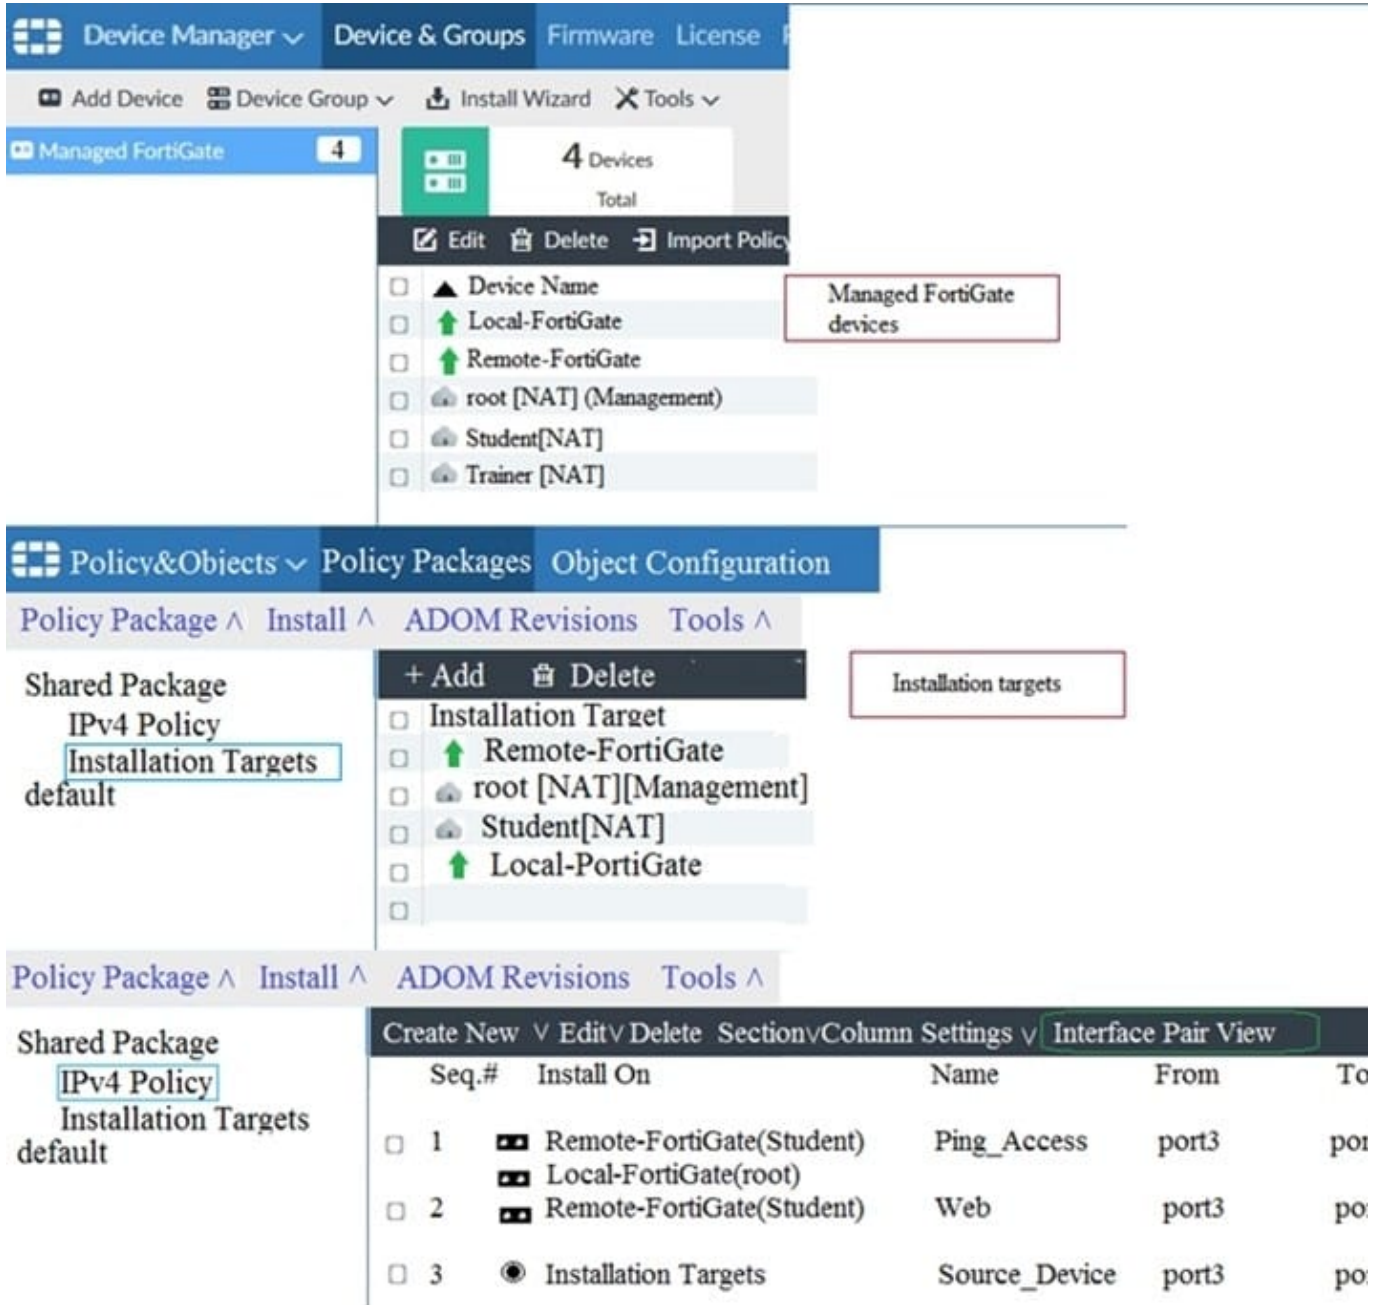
Device Manager Device & Groups Firmware License

Add Device Device Group Install Wizard Tools

Managed FortiGate 4

4 Devices
Total

Edit Delete Import Polic

| | Device Name |
|---|---|
| | Local-FortiGate |
| | Remote-FortiGate |
| | root [NAT] (Management) |
| | Student[NAT] |
| | Trainer [NAT] |

Managed FortiGate devices

Policy&Objects Policy Packages Object Configuration

Policy Package Install ADOM Revisions Tools

Shared Package
IPv4 Policy
Installation Targets
default

+ Add Delete

| | Installation Target |
|---|---|
| | Remote-FortiGate |
| | root [NAT][Management] |
| | Student[NAT] |
| | Local-PortiGate |
| | |

Installation targets

Policy Package Install ADOM Revisions Tools

Shared Package
IPv4 Policy
Installation Targets
default

Create New Edit Delete Section Column Settings Interface Pair View

| | Seq.# | Install On | Name | From | To |
|---|---|---|---|---|---|
| | 1 | Remote-FortiGate(Student) Local-FortiGate(root) | Ping_Access | port3 | por |
| | 2 | Remote-FortiGate(Student) | Web | port3 | po |
| | 3 | Installation Targets | Source_Device | port3 | po |